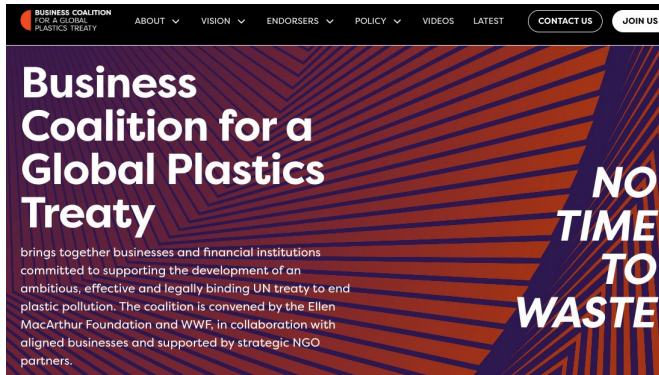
BUSINESS COALITION FOR A GLOBAL PLASTICS TREATY

ABOUT VISION ENDORSERS POLICY VIDEOS LATEST CONTACT US JOIN US

Business Coalition for a Global Plastics Treaty

brings together businesses and financial institutions committed to supporting the development of an ambitious, effective and legally binding UN treaty to end plastic pollution. The coalition is convened by the Ellen MacArthur Foundation and WWF, in collaboration with aligned businesses and supported by strategic NGO partners.

NO TIME TO WASTE